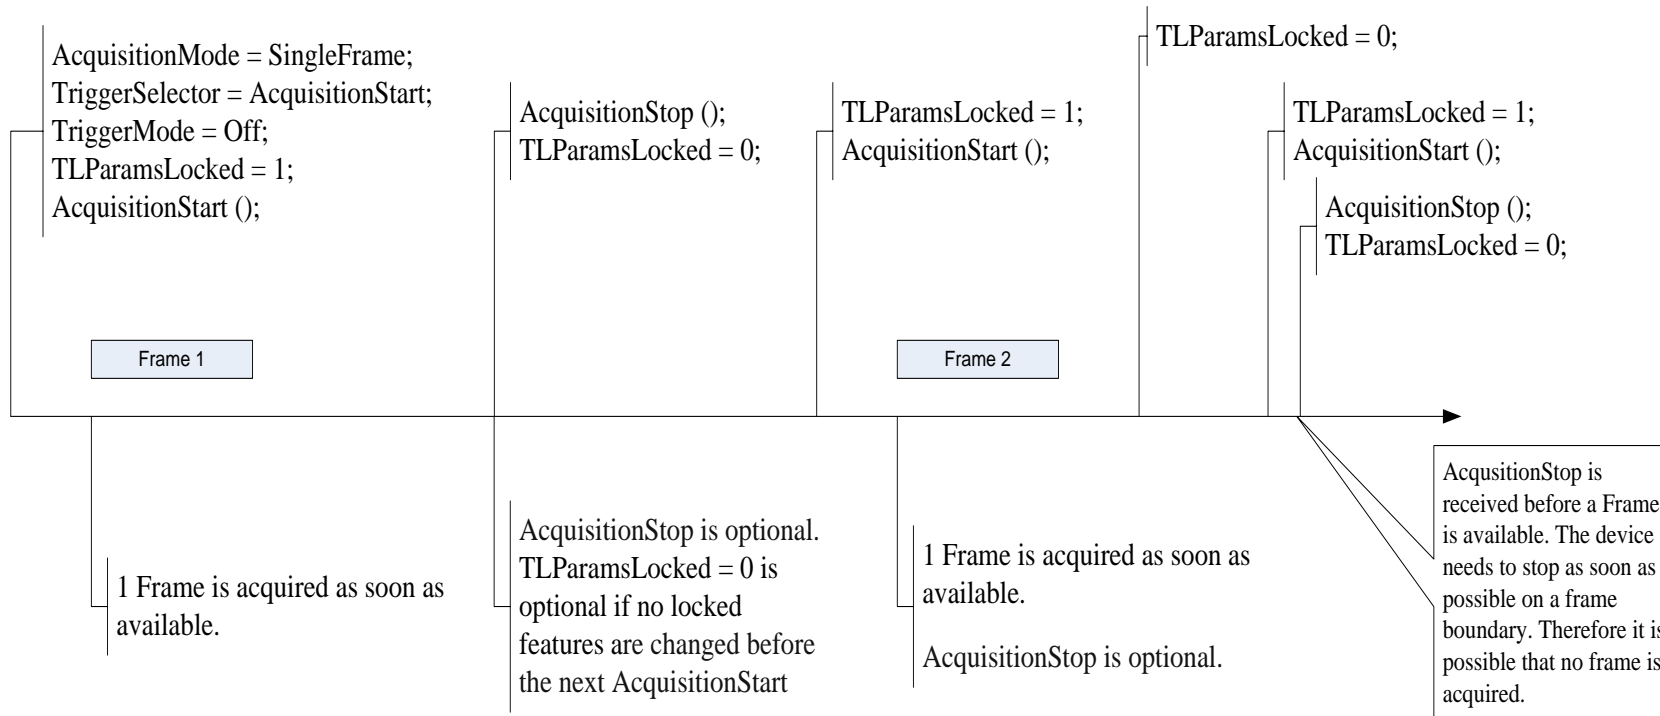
AcquisitionMode = SingleFrame;
TriggerSelector = AcquisitionStart;
TriggerMode = Off;
TLParamsLocked = 1;
AcquisitionStart ();

AcquisitionStop ();
TLParamsLocked = 0;

TLParamsLocked = 1;
AcquisitionStart ();

TLParamsLocked = 0;

TLParamsLocked = 1;
AcquisitionStart ();

AcquisitionStop ();
TLParamsLocked = 0;

Frame 1

Frame 2

1 Frame is acquired as soon as available.

AcquisitionStop is optional. TLParamsLocked = 0 is optional if no locked features are changed before the next AcquisitionStart

1 Frame is acquired as soon as available.

AcquisitionStop is optional.

AcqusitionStop is received before a Frame is available. The device needs to stop as soon as possible on a frame boundary. Therefore it is possible that no frame is acquired.